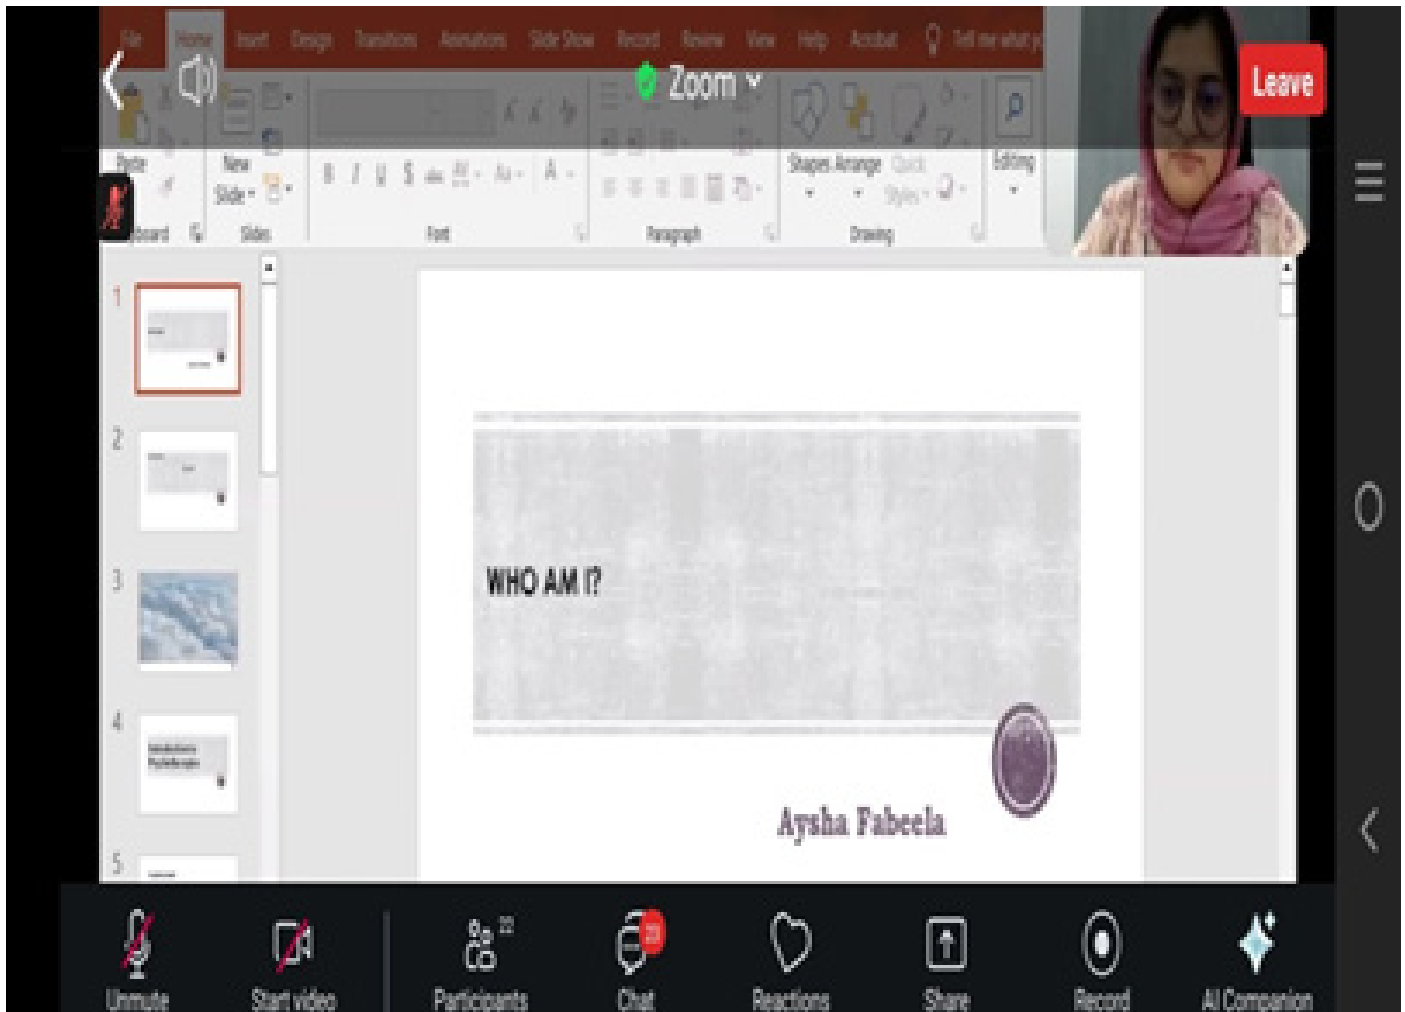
File Home Insert Design Transitions Animations Slide Show Record Review View Help Acrobat Tell me what y

Zoom

Leave

Paste New Slide Shapes Arrange Quick Styles Editing

board Slides Font Paragraph Drawing

1

2

3

4

5

WHO AM I?

Aysha Fabeela

Unmute Start video Participants 22 Chat 208 Reactions Share Record AI Companion